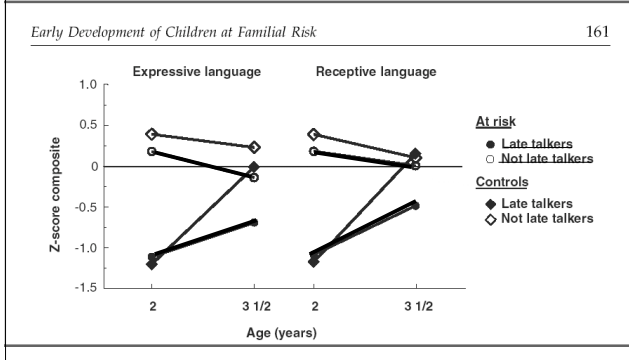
Early Development of Children at Familial Risk

161

Expressive language

Receptive language

1.0

0.5

0

-0.5

-1.0

-1.5

Z-score composite

2

3 1/2

2

3 1/2

Age (years)

At risk

● Late talkers

○ Not late talkers

Controls

◆ Late talkers

◇ Not late talkers